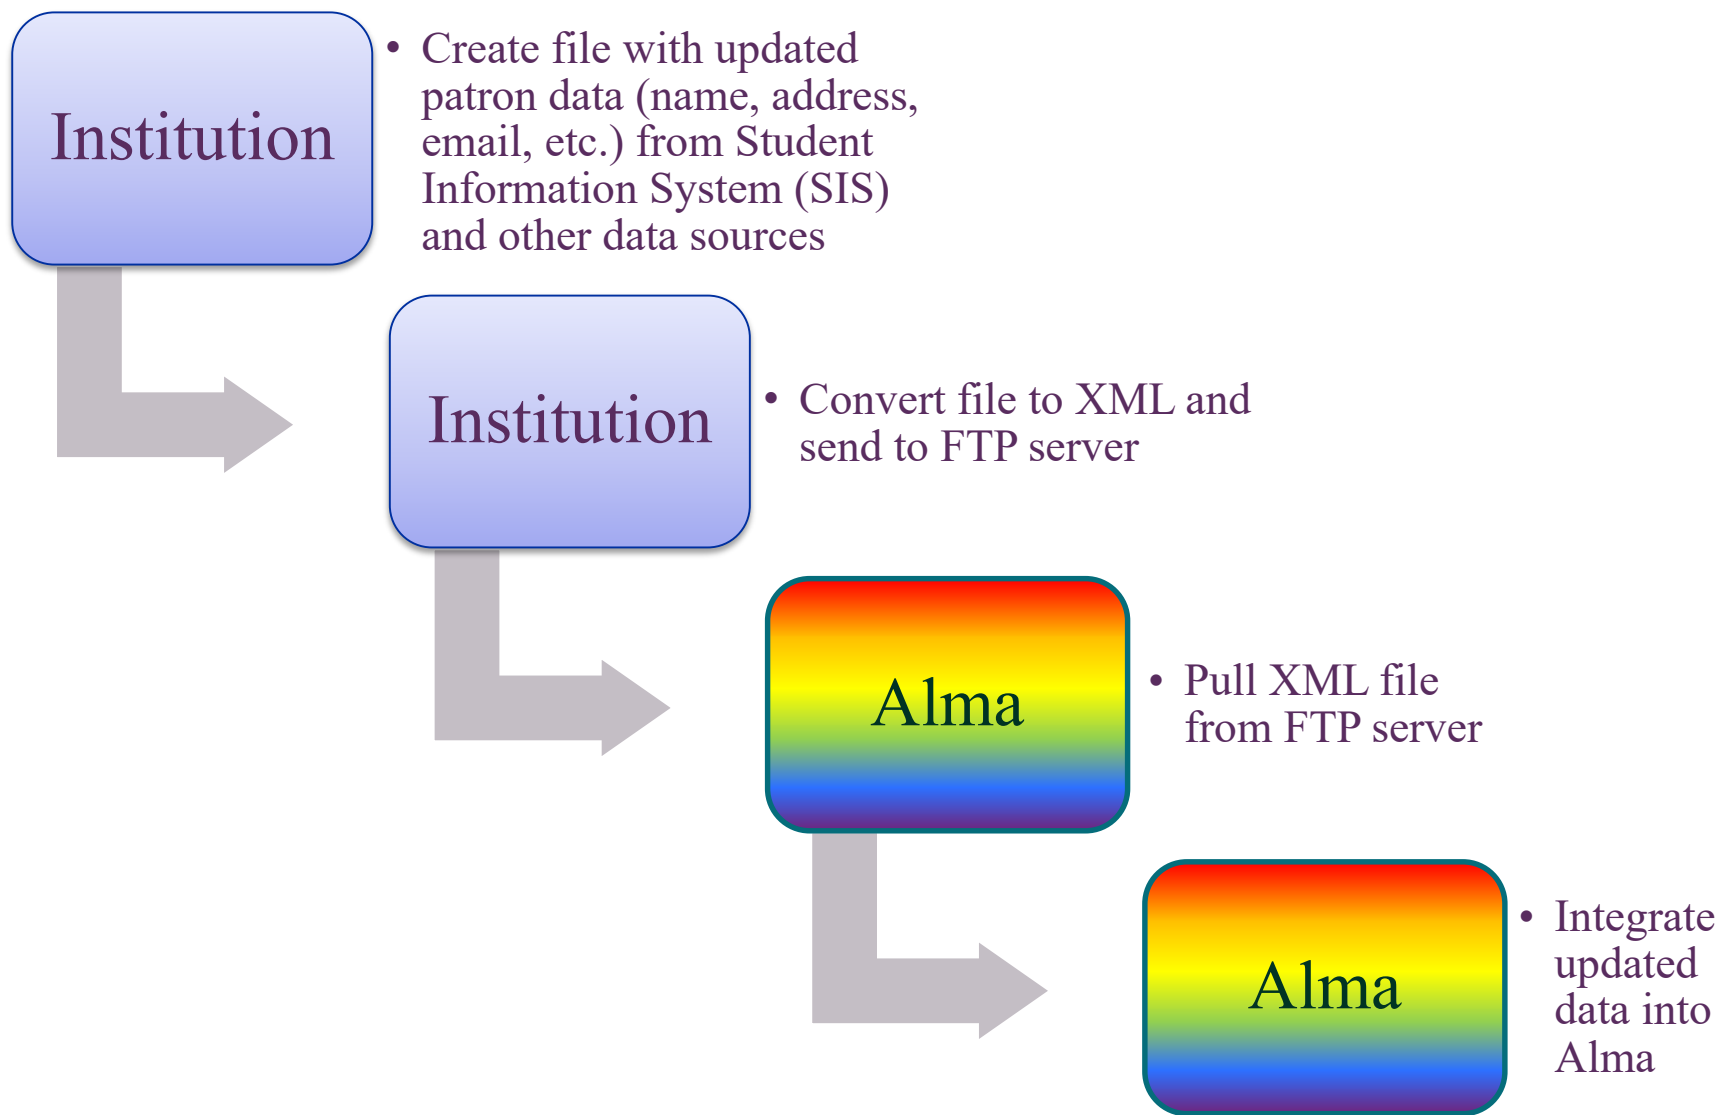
Institution

• Create file with updated patron data (name, address, email, etc.) from Student Information System (SIS) and other data sources

Institution

• Convert file to XML and send to FTP server

Alma

• Pull XML file from FTP server

Alma

• Integrate updated data into Alma